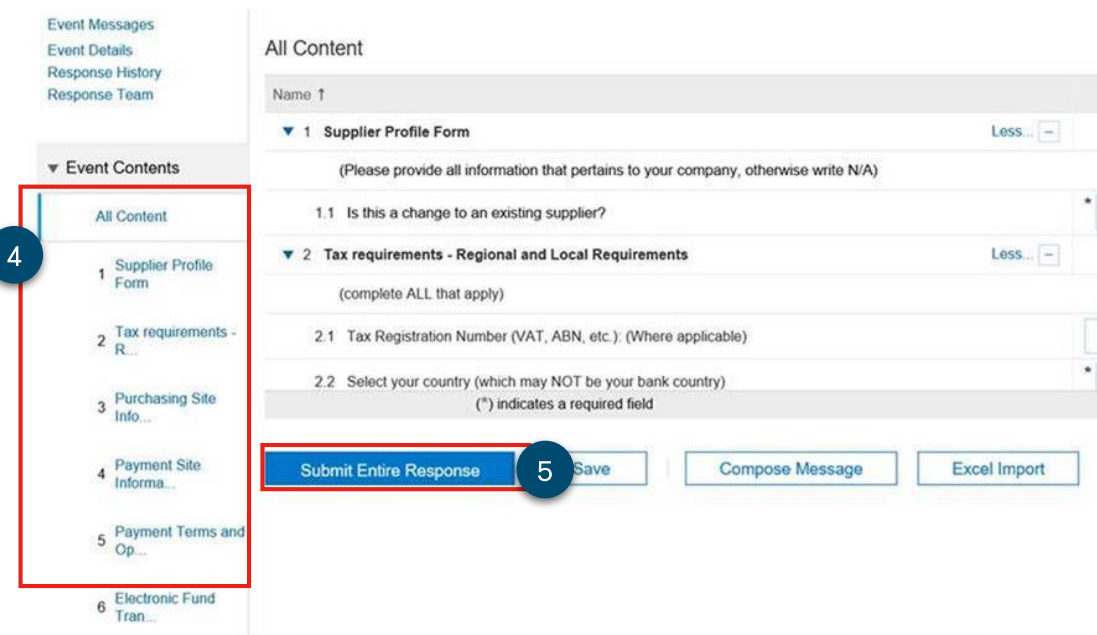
Event Messages
Event Details
Response History
Response Team

▾ Event Contents

All Content

4

1 Supplier Profile Form

2 Tax requirements - R...

3 Purchasing Site Info...

4 Payment Site Informa...

5 Payment Terms and Op...

6 Electronic Fund Tran...

All Content

Name ↑

▾ 1 Supplier Profile Form Less... −

(Please provide all information that pertains to your company, otherwise write N/A)

1.1 Is this a change to an existing supplier? *

▾ 2 Tax requirements - Regional and Local Requirements Less... −

(complete ALL that apply)

2.1 Tax Registration Number (VAT, ABN, etc.): (Where applicable)

2.2 Select your country (which may NOT be your bank country) *

(*) indicates a required field

Submit Entire Response

5

Save

Compose Message

Excel Import